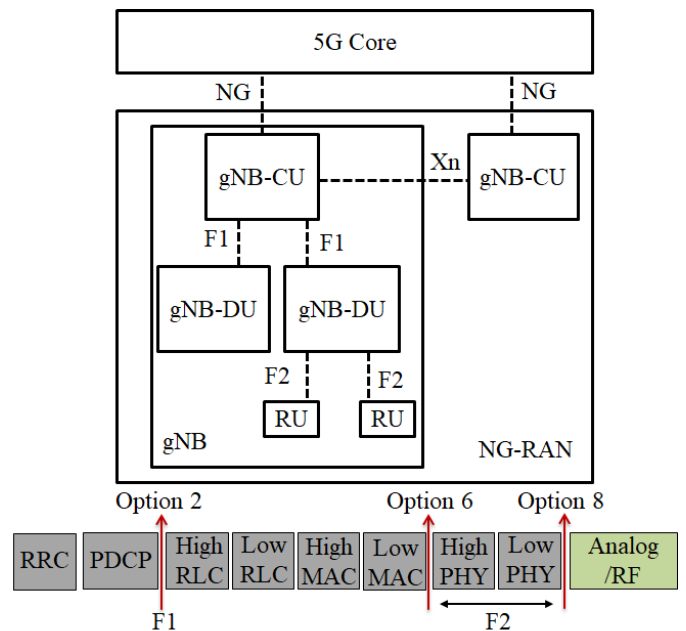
5G Core

NG

NG

gNB-CU

Xn

gNB-CU

F1

F1

gNB-DU

gNB-DU

F2

F2

RU

RU

gNB

NG-RAN

Option 2

Option 6

Option 8

RRC

PDCP

High RLC

Low RLC

High MAC

Low MAC

High PHY

Low PHY

Analog /RF

F1

F2